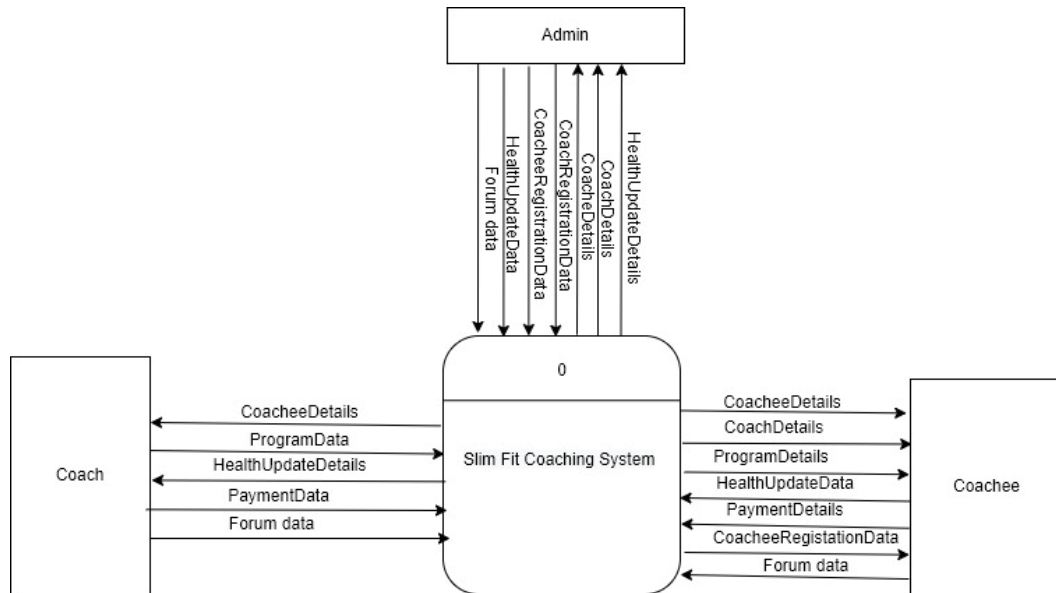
Admin

Forum data
HealthUpdateData
CoacheeRegistrationData
CoachRegistrationData
CoacheDetails
CoachDetails
HealthUpdateDetails

0

Slim Fit Coaching System

Coach

CoacheeDetails
ProgramData
HealthUpdateDetails
PaymentData
Forum data

Coachee

CoacheeDetails
CoachDetails
ProgramDetails
HealthUpdateData
PaymentDetails
CoacheeRegistationData
Forum data